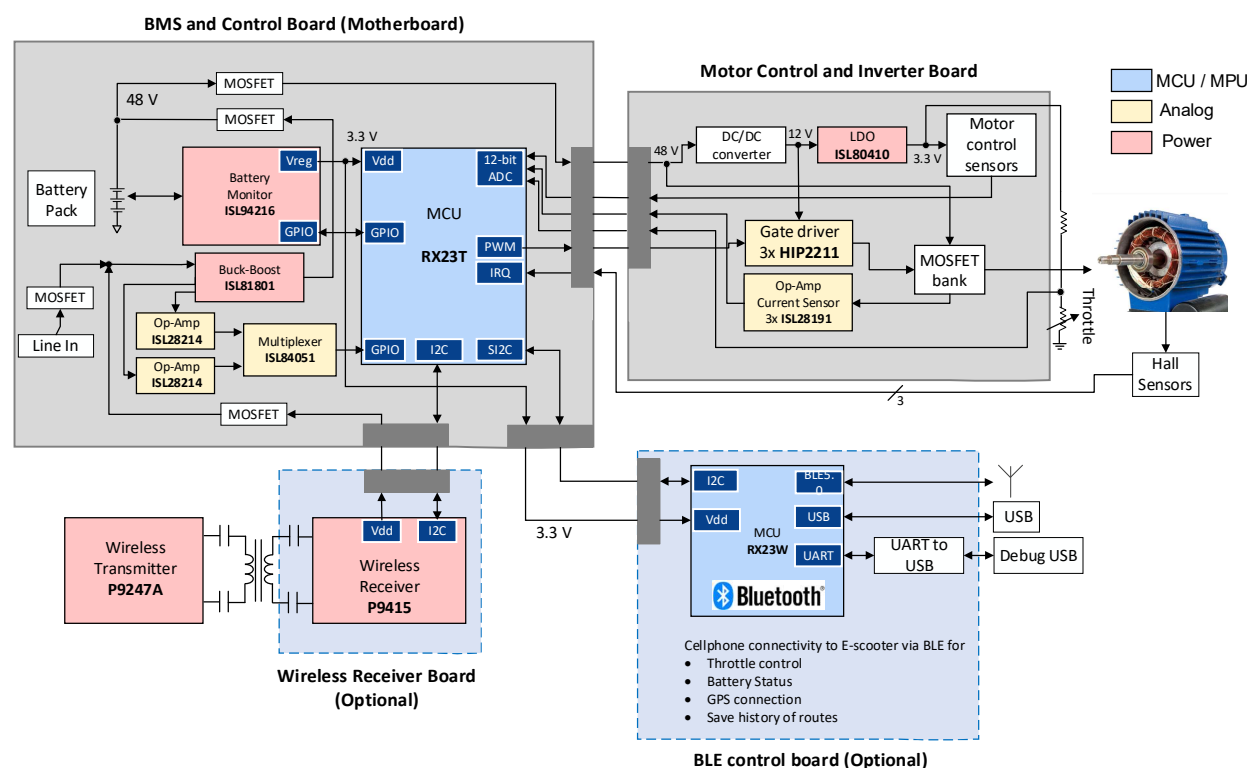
BMS and Control Board (Motherboard)

MCU / MPU
Analog
Power

Motor Control and Inverter Board

48 V
MOSFET
MOSFET
3.3 V
Battery Pack
Vreg
Battery Monitor
ISL94216
GPIO
Vdd
12-bit ADC
MCU
RX23T
GPIO
PWM
IRQ
Buck-Boost
ISL81801
MOSFET
Line In
Op-Amp
ISL28214
Op-Amp
ISL28214
Multiplexer
ISL84051
GPIO
I2C
SI2C
MOSFET

48 V
DC/DC converter
12 V
LDO
ISL80410
3.3 V
Motor control sensors
Gate driver
3x HIP2211
MOSFET bank
Op-Amp
Current Sensor
3x ISL28191
Throttle
Hall Sensors
3

Wireless Transmitter
P9247A
Vdd
I2C
Wireless Receiver
P9415

Wireless Receiver Board
(Optional)

3.3 V
I2C
Vdd
BLE5.0
USB
UART
MCU
RX23W
Bluetooth
USB
UART to USB
Debug USB

Cellphone connectivity to E-scooter via BLE for
• Throttle control
• Battery Status
• GPS connection
• Save history of routes

BLE control board (Optional)